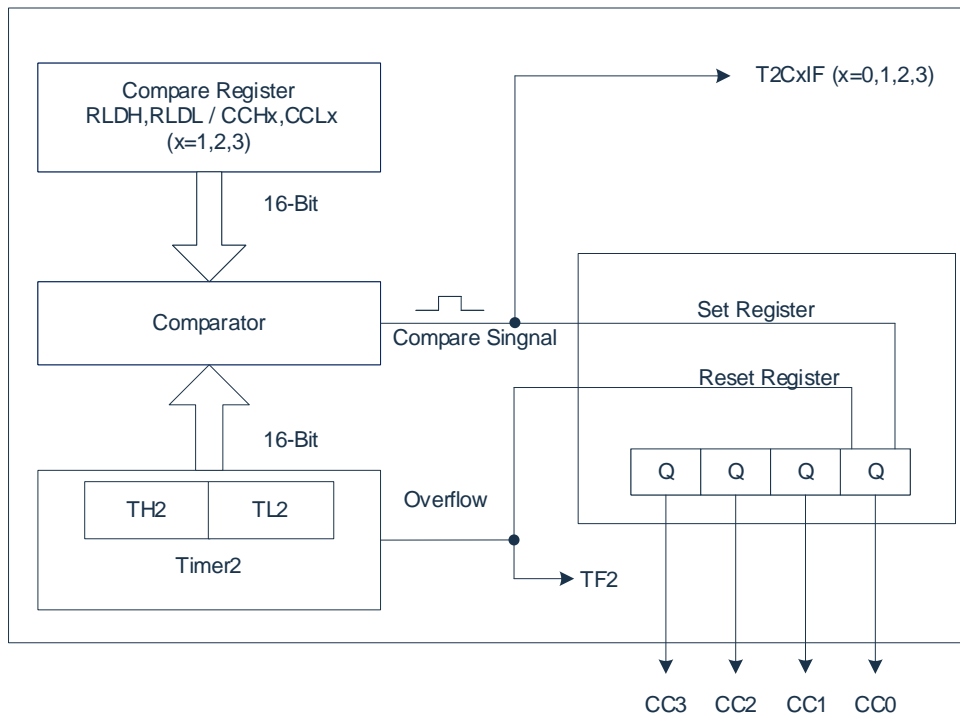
Compare Register
RLDH,RLDL / CCHx,CCLx
(x=1,2,3)

T2CxIF (x=0,1,2,3)

16-Bit

Comparator

Compare Singnal

Set Register

Reset Register

16-Bit

TH2

TL2

Timer2

Overflow

Q

Q

Q

Q

TF2

CC3

CC2

CC1

CC0